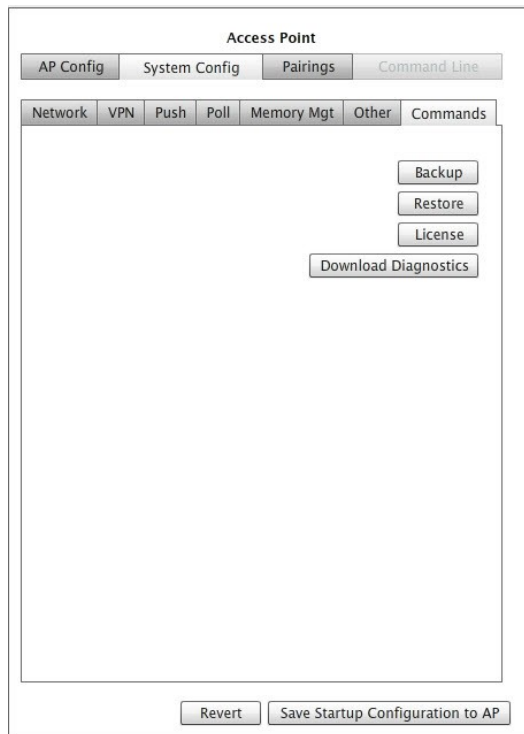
Access Point

AP Config | System Config | Pairings | Command Line

Network | VPN | Push | Poll | Memory Mgt | Other | Commands

Backup
Restore
License
Download Diagnostics

Revert
Save Startup Configuration to AP